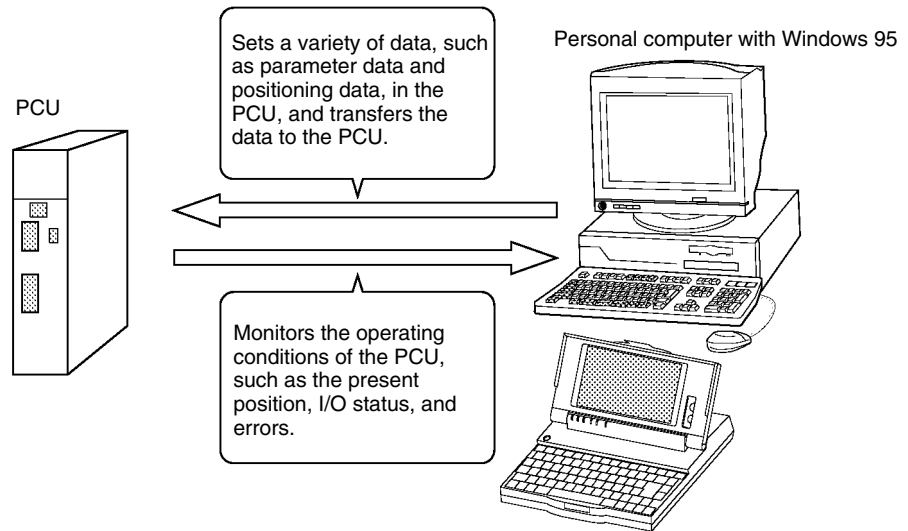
Sets a variety of data, such as parameter data and positioning data, in the PCU, and transfers the data to the PCU.

Personal computer with Windows 95

PCU

Monitors the operating conditions of the PCU, such as the present position, I/O status, and errors.